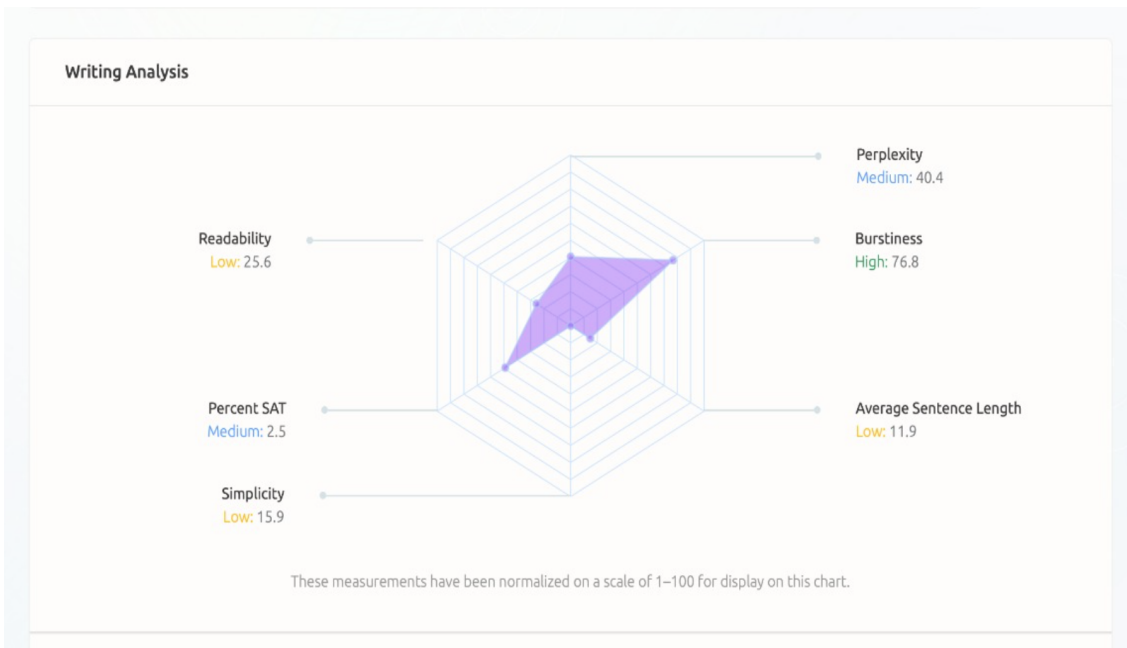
Writing Analysis

Perplexity
Medium: 40.4

Readability
Low: 25.6

Burstiness
High: 76.8

Percent SAT
Medium: 2.5

Average Sentence Length
Low: 11.9

Simplicity
Low: 15.9

These measurements have been normalized on a scale of 1–100 for display on this chart.